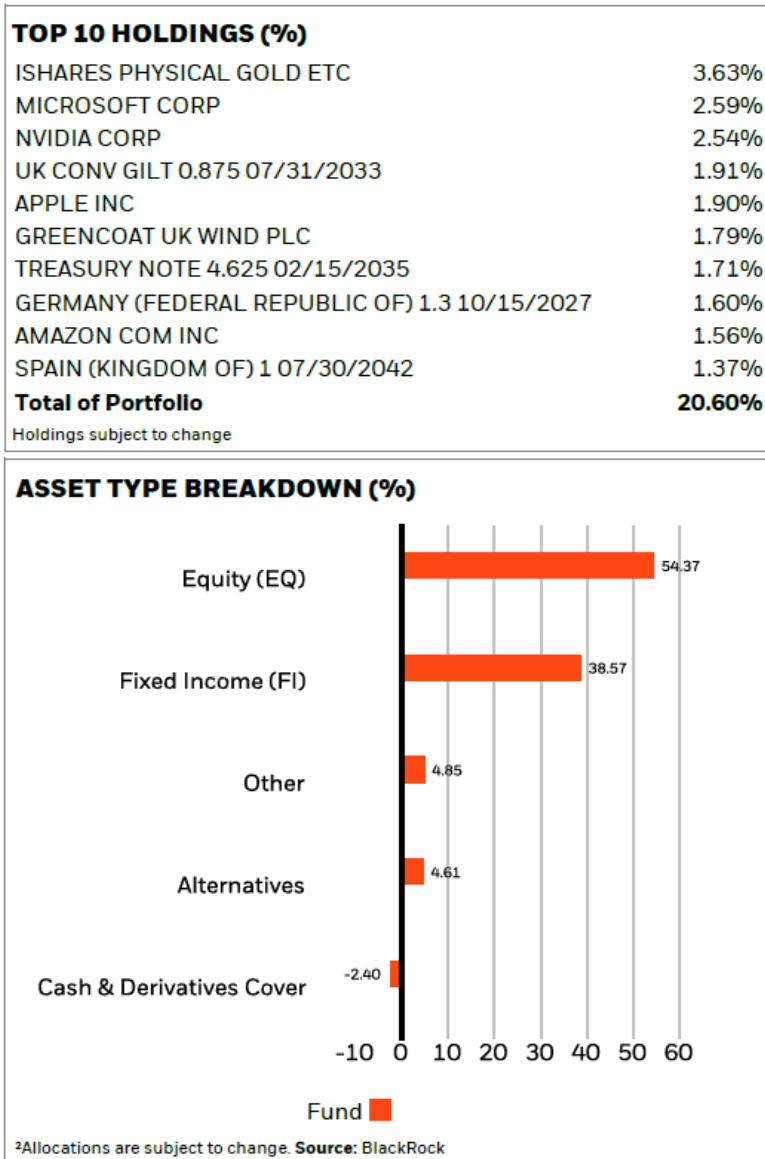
TOP 10 HOLDINGS (%)

| | |
|---|---|
| ISHARES PHYSICAL GOLD ETC | 3.63% |
| MICROSOFT CORP | 2.59% |
| NVIDIA CORP | 2.54% |
| UK CONV GILT 0.875 07/31/2033 | 1.91% |
| APPLE INC | 1.90% |
| GREENCOAT UK WIND PLC | 1.79% |
| TREASURY NOTE 4.625 02/15/2035 | 1.71% |
| GERMANY (FEDERAL REPUBLIC OF) 1.3 10/15/2027 | 1.60% |
| AMAZON COM INC | 1.56% |
| SPAIN (KINGDOM OF) 1 07/30/2042 | 1.37% |
| **Total of Portfolio** | **20.60%** |

Holdings subject to change

ASSET TYPE BREAKDOWN (%)

Equity (EQ) 54.37
Fixed Income (FI) 38.57
Other 4.85
Alternatives 4.61
Cash & Derivatives Cover -2.40

-10 0 10 20 30 40 50 60

Fund

²Allocations are subject to change. **Source:** BlackRock